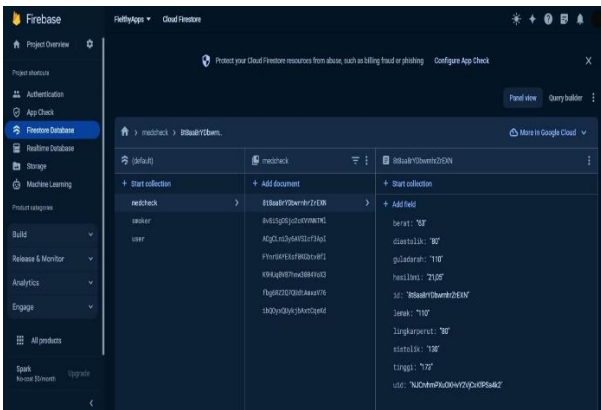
Firebase
FleffhyApps ▾ Cloud Firestore

Project Overview
Project shortcuts
Authentication
App Check
Firestore Database
Realtime Database
Storage
Machine Learning
Product categories
Build
Release & Monitor
Analytics
Engage
All products
Spark
No-cost $0/month
Upgrade

Protect your Cloud Firestore resources from abuse, such as billing fraud or phishing Configure App Check

Panel view Query builder

medcheck > 8t8aaBrYDbwrn..

More in Google Cloud

(default)
+ Start collection
medcheck
smoker
user

medcheck
+ Add document
8t8aaBrYDbwrnhrZrEXN
8vBi5gDSjcZeXVMNTMl
ACgCLnU3y6AVSIcf3ApI
FYnrUAYEKcfBKGbtvBf1
K9HUqBVE7hnw3084YoU3
fbgUX2ZQ7QDdtAmxV76
1bQOysQ0yKjbXeOtQeKd

8t8aaBrYDbwrnhrZrEXN
+ Start collection
+ Add field
berat: "63"
diastolik: "80"
guladarah: "110"
hasilbmi: "21,05"
id: "8t8aaBrYDbwrnhrZrEXN"
lemak: "110"
lingkarperut: "80"
sistolik: "130"
tinggi: "173"
uid: "NJCrvhmPXu0Kh4V2VjCxKfPSa4k2"